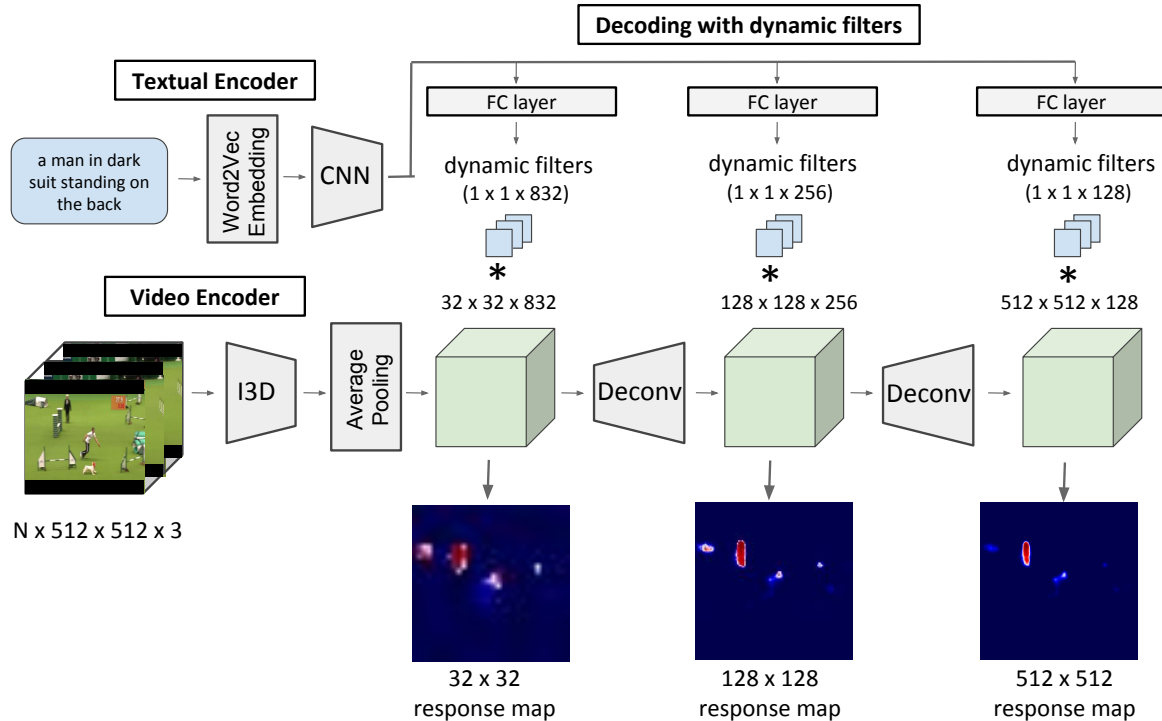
Decoding with dynamic filters

Textual Encoder

a man in dark suit standing on the back

Word2Vec Embedding

CNN

FC layer

dynamic filters
(1 x 1 x 832)

*

32 x 32 x 832

FC layer

dynamic filters
(1 x 1 x 256)

*

128 x 128 x 256

FC layer

dynamic filters
(1 x 1 x 128)

*

512 x 512 x 128

Video Encoder

I3D

Average Pooling

Deconv

Deconv

N x 512 x 512 x 3

32 x 32
response map

128 x 128
response map

512 x 512
response map